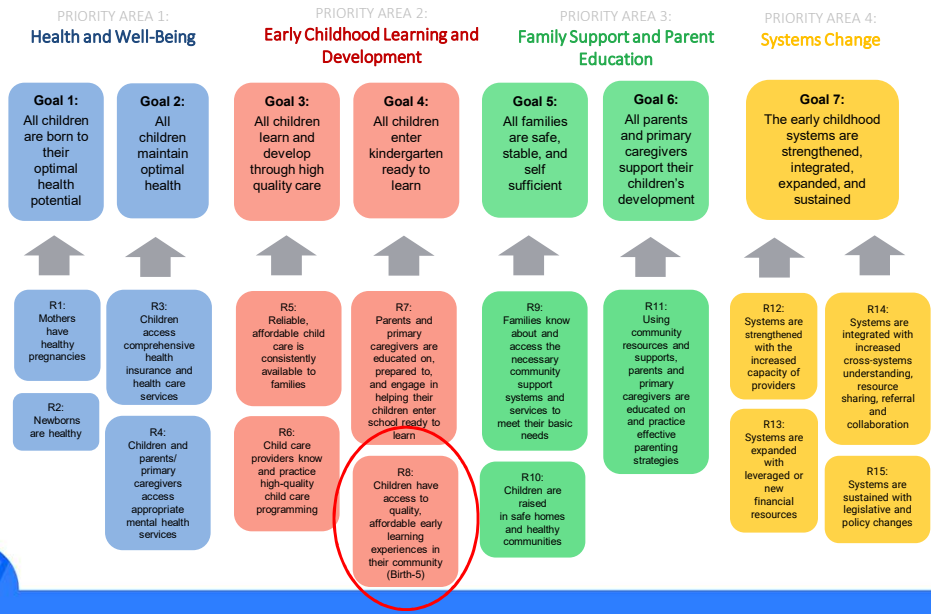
PRIORITY AREA 1:
Health and Well-Being

PRIORITY AREA 2:
Early Childhood Learning and Development

PRIORITY AREA 3:
Family Support and Parent Education

PRIORITY AREA 4:
Systems Change

Goal 1:
All children are born to their optimal health potential

Goal 2:
All children maintain optimal health

Goal 3:
All children learn and develop through high quality care

Goal 4:
All children enter kindergarten ready to learn

Goal 5:
All families are safe, stable, and self sufficient

Goal 6:
All parents and primary caregivers support their children's development

Goal 7:
The early childhood systems are strengthened, integrated, expanded, and sustained

R1:
Mothers have healthy pregnancies

R2:
Newborns are healthy

R3:
Children access comprehensive health insurance and health care services

R4:
Children and parents/ primary caregivers access appropriate mental health services

R5:
Reliable, affordable child care is consistently available to families

R6:
Child care providers know and practice high-quality child care programming

R7:
Parents and primary caregivers are educated on, prepared to, and engage in helping their children enter school ready to learn

R8:
Children have access to quality, affordable early learning experiences in their community (Birth-5)

R9:
Families know about and access the necessary community support systems and services to meet their basic needs

R10:
Children are raised in safe homes and healthy communities

R11:
Using community resources and supports, parents and primary caregivers are educated on and practice effective parenting strategies

R12:
Systems are strengthened with the increased capacity of providers

R13:
Systems are expanded with leveraged or new financial resources

R14:
Systems are integrated with increased cross-systems understanding, resource sharing, referral and collaboration

R15:
Systems are sustained with legislative and policy changes